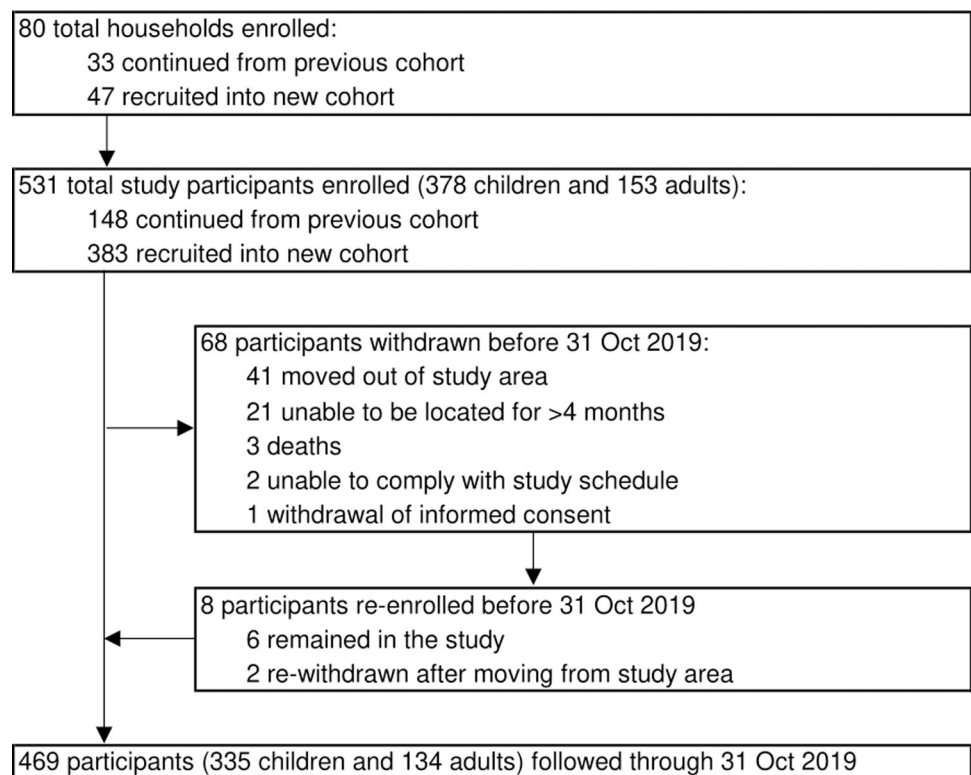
80 total households enrolled:
33 continued from previous cohort
47 recruited into new cohort

531 total study participants enrolled (378 children and 153 adults):
148 continued from previous cohort
383 recruited into new cohort

68 participants withdrawn before 31 Oct 2019:
41 moved out of study area
21 unable to be located for >4 months
3 deaths
2 unable to comply with study schedule
1 withdrawal of informed consent

8 participants re-enrolled before 31 Oct 2019
6 remained in the study
2 re-withdrawn after moving from study area

469 participants (335 children and 134 adults) followed through 31 Oct 2019